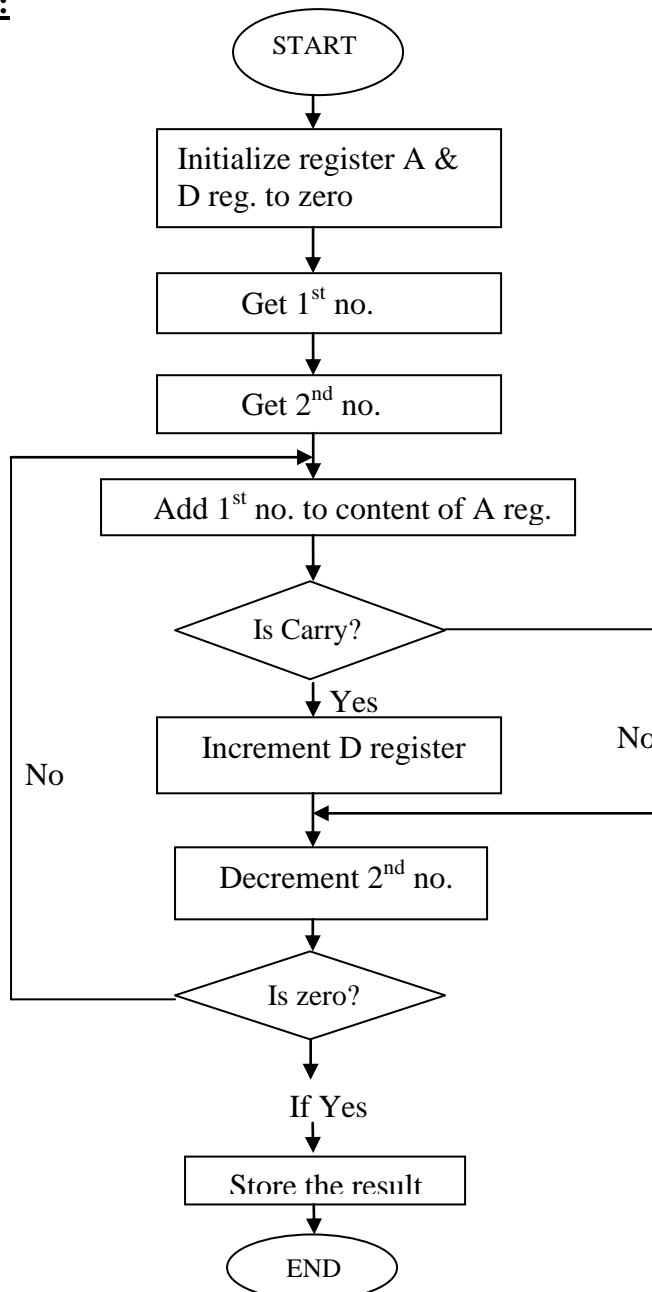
:

START

Initialize register A & D reg. to zero

Get $1^{st}$ no.

Get $2^{nd}$ no.

Add $1^{st}$ no. to content of A reg.

Is Carry?

Yes

Increment D register

No

No

Decrement $2^{nd}$ no.

Is zero?

If Yes

Store the result

END